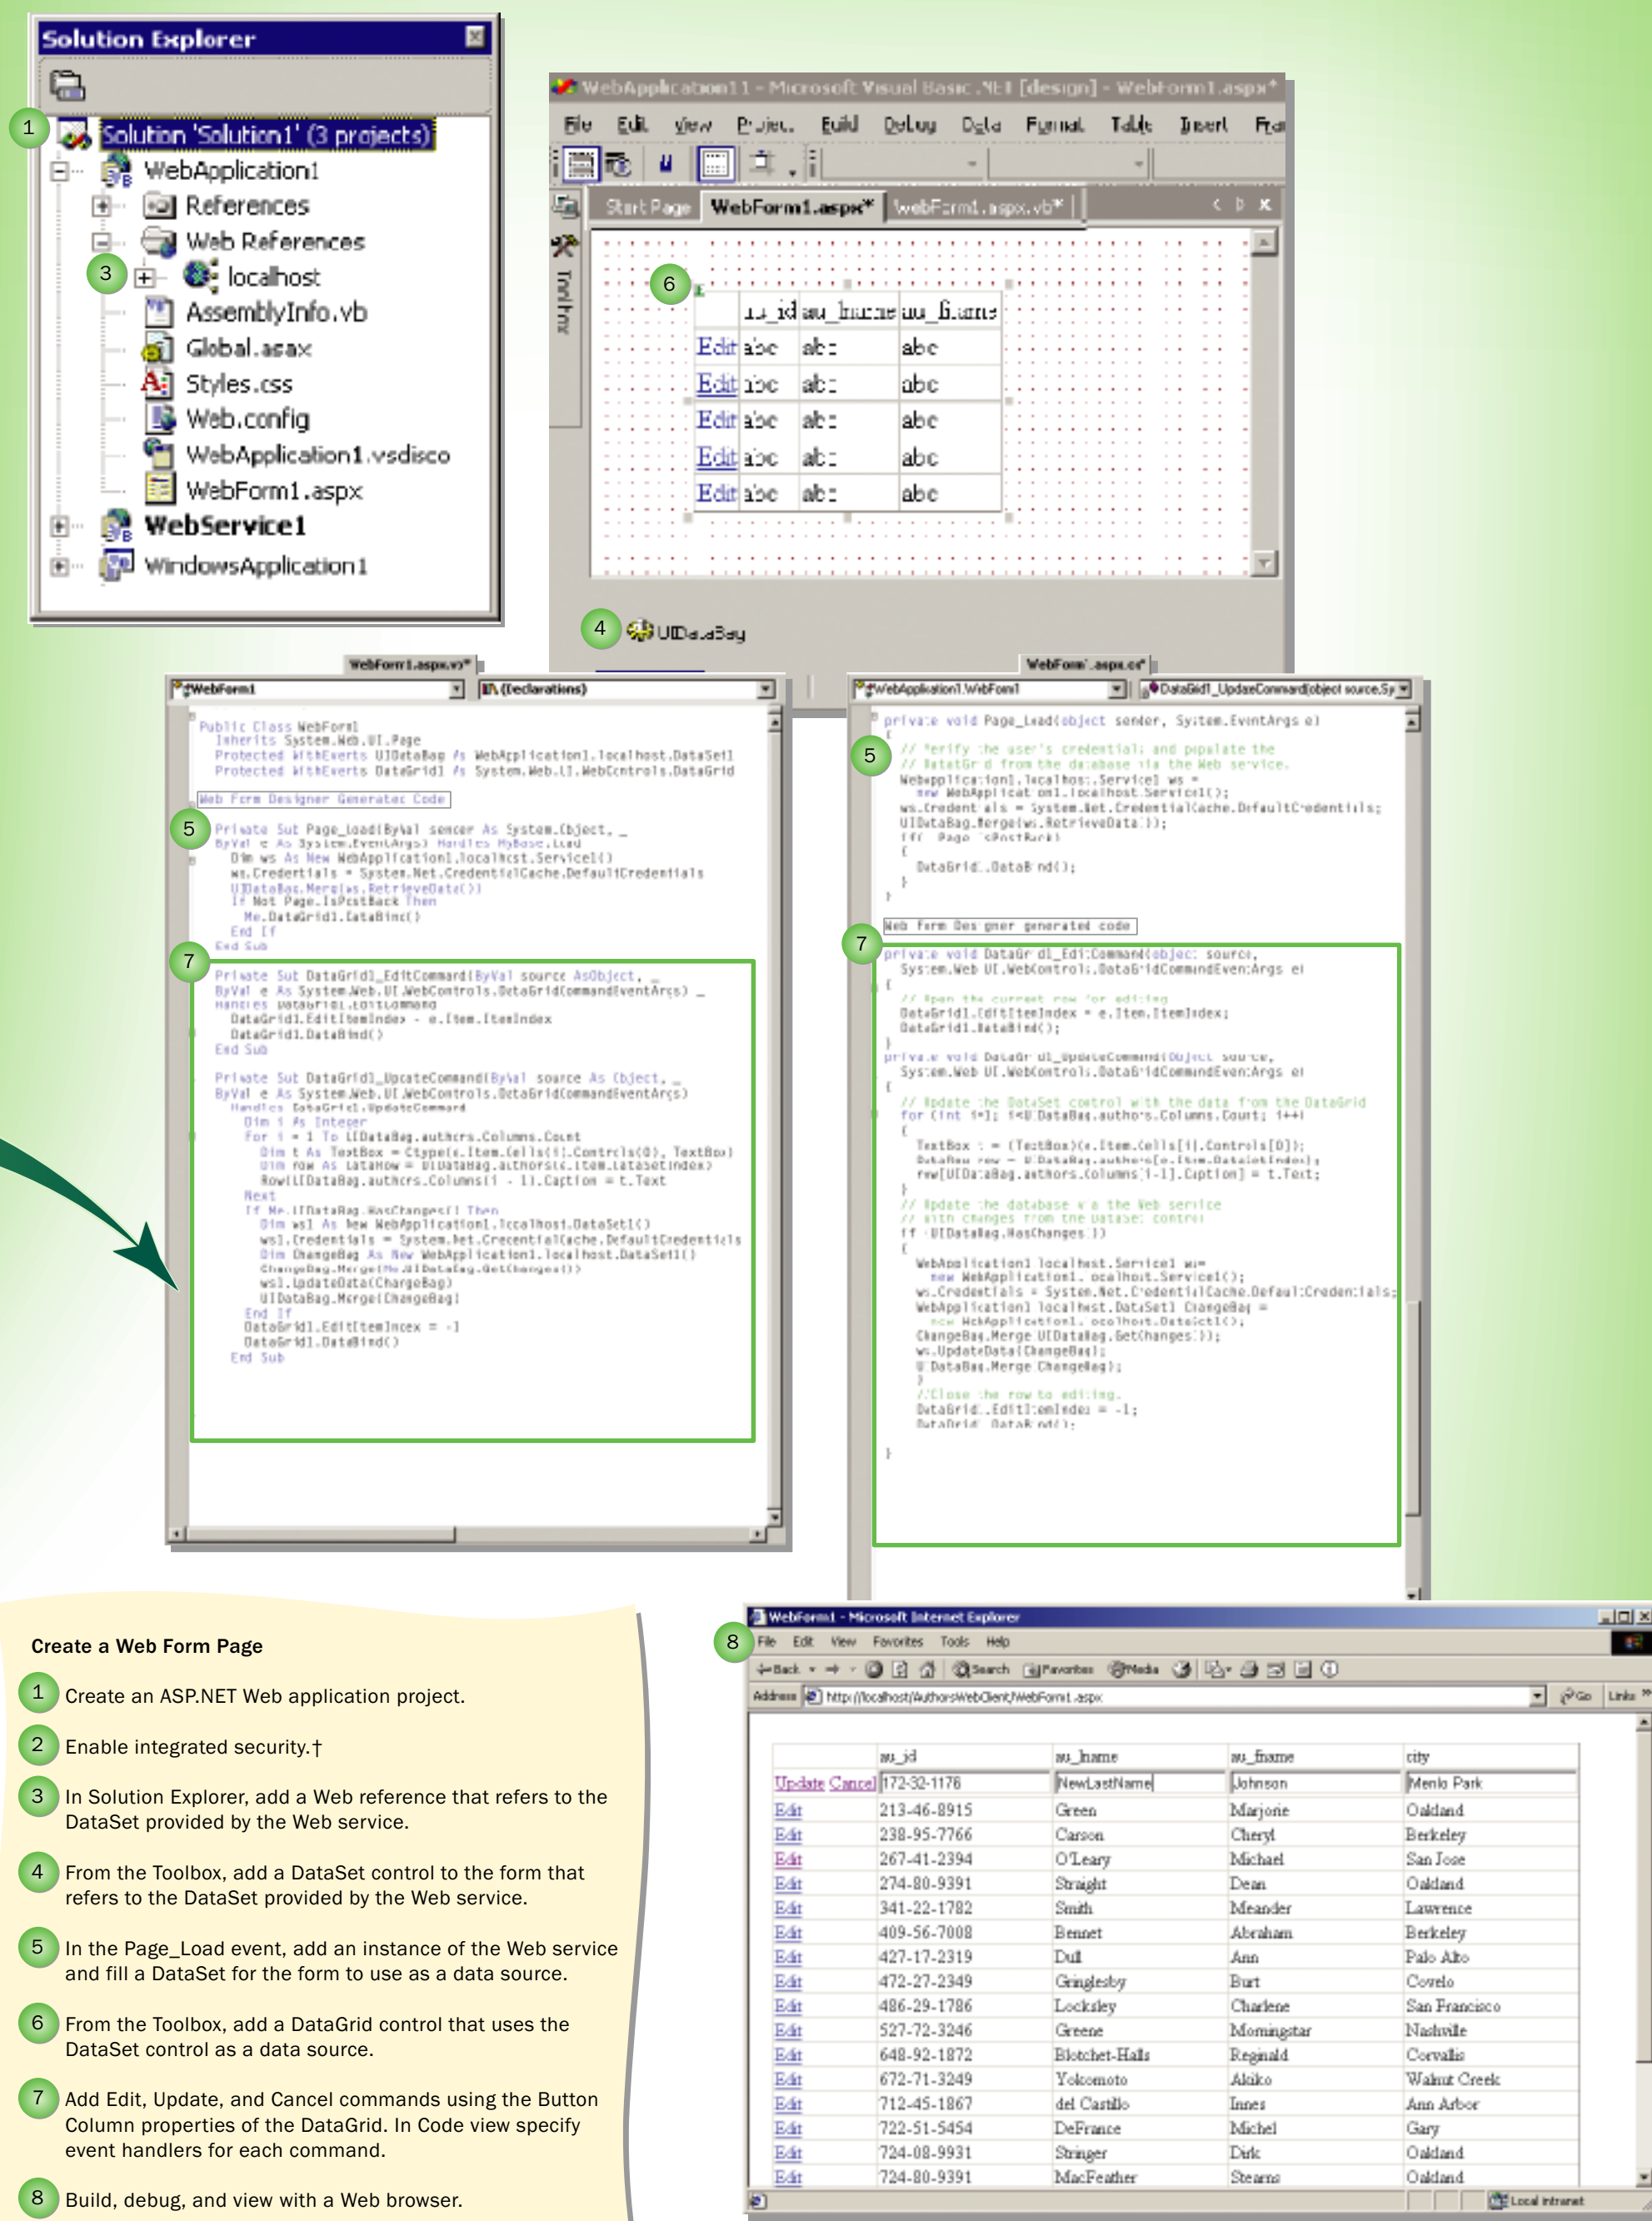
Solution Explorer

1 Solution 'Solution1' (3 projects)
WebApplication1
References
Web References
3 localhost
AssemblyInfo.vb
Global.asax
Styles.css
Web.config
WebApplication1.vsdisco
WebForm1.aspx
WebService1
WindowsApplication1

WebApplication1 - Microsoft Visual Basic .NET [design] - WebForm1.aspx*

File Edit View Project Build Debug Data Format Table Insert Fra

Start Page WebForm1.aspx* WebForm1.aspx.vb*

Toolbox

6

| | au_id | au_lname | au_fname |
|---|---|---|---|
| Edit | abc | abc | abc |
| Edit | abc | abc | abc |
| Edit | abc | abc | abc |
| Edit | abc | abc | abc |
| Edit | abc | abc | abc |

4 UIDataBag

WebForm1.aspx.vb*

WebForm1 (Declarations)

Public Class WebForm1
Inherits System.Web.UI.Page
Protected WithEvents UIDataBag As WebApplication1.localhost.DataSet1
Protected WithEvents DataGrid1 As System.Web.UI.WebControls.DataGrid

Web Form Designer Generated Code

5 Private Sub Page_Load(ByVal sender As System.Object, _
ByVal e As System.EventArgs) Handles MyBase.Load
Dim ws As New WebApplication1.localhost.Service1()
ws.Credentials = System.Net.CredentialCache.DefaultCredentials
UIDataBag.Merge(ws.RetrieveData())
If Not Page.IsPostBack Then
Me.DataGrid1.DataBind()
End If
End Sub

7 Private Sub DataGrid1_EditCommand(ByVal source As Object, _
ByVal e As System.Web.UI.WebControls.DataGridCommandEventArgs) _
Handles DataGrid1.EditCommand
DataGrid1.EditItemIndex = e.Item.ItemIndex
DataGrid1.DataBind()
End Sub

Private Sub DataGrid1_UpdateCommand(ByVal source As Object, _
ByVal e As System.Web.UI.WebControls.DataGridCommandEventArgs)
Handles DataGrid1.UpdateCommand
Dim i As Integer
For i = 1 To UIDataBag.authors.Columns.Count
Dim t As TextBox = CType(e.Item.Cells(i).Controls(0), TextBox)
Dim row As DataRow = UIDataBag.authors(e.Item.DataSetIndex)
Row(UIDataBag.authors.Columns(i - 1).Caption) = t.Text
Next
If Me.UIDataBag.HasChanges() Then
Dim ws1 As New WebApplication1.localhost.DataSet1()
ws1.Credentials = System.Net.CredentialCache.DefaultCredentials
Dim ChangeBag As New WebApplication1.localhost.DataSet1()
ChangeBag.Merge(Me.UIDataBag.GetChanges())
ws1.UpdateData(ChangeBag)
UIDataBag.Merge(ChangeBag)
End If
DataGrid1.EditItemIndex = -1
DataGrid1.DataBind()
End Sub

WebForm1.aspx.cs*

WebApplication1.WebForm1 DataGrid1_UpdateCommand(object source,Sy

private void Page_Load(object sender, System.EventArgs e)
{
5 // Verify the user's credentials and populate the
// DataGrid from the data via the Web service.
WebApplication1.localhost.Service1 ws =
new WebApplication1.localhost.Service1();
ws.Credentials = System.Net.CredentialCache.DefaultCredentials;
UIDataBag.Merge(ws.RetrieveData());
if (!Page.IsPostBack)
{
DataGrid1.DataBind();
}
}

Web Form Designer generated code

7 private void DataGrid1_EditCommand(object source,
System.Web.UI.WebControls.DataGridCommandEventArgs e)
{
// Open the current row for editing
DataGrid1.EditItemIndex = e.Item.ItemIndex;
DataGrid1.DataBind();
}
private void DataGrid1_UpdateCommand(object source,
System.Web.UI.WebControls.DataGridCommandEventArgs e)
{
// Update the DataSet control with the data from the DataGrid
for (int i=1; i<=UIDataBag.authors.Columns.Count; i++)
{
TextBox t = (TextBox)(e.Item.Cells[i].Controls[0]);
DataRow row = UIDataBag.authors[e.Item.DataSetIndex];
row[UIDataBag.authors.Columns[i-1].Caption] = t.Text;
}
// Update the database via the Web service
// with changes from the DataSet control
if (UIDataBag.HasChanges())
{
WebApplication1.localhost.Service1 ws =
new WebApplication1.localhost.Service1();
ws.Credentials = System.Net.CredentialCache.DefaultCredentials;
WebApplication1.localhost.DataSet1 ChangeBag =
new WebApplication1.localhost.DataSet1();
ChangeBag.Merge(UIDataBag.GetChanges());
ws.UpdateData(ChangeBag);
UIDataBag.Merge(ChangeBag);
}
//Close the row to editing.
DataGrid1.EditItemIndex = -1;
DataGrid1.DataBind();
}

Create a Web Form Page

1 Create an ASP.NET Web application project.

2 Enable integrated security.†

3 In Solution Explorer, add a Web reference that refers to the DataSet provided by the Web service.

4 From the Toolbox, add a DataSet control to the form that refers to the DataSet provided by the Web service.

5 In the Page_Load event, add an instance of the Web service and fill a DataSet for the form to use as a data source.

6 From the Toolbox, add a DataGrid control that uses the DataSet control as a data source.

7 Add Edit, Update, and Cancel commands using the Button Column properties of the DataGrid. In Code view specify event handlers for each command.

8 Build, debug, and view with a Web browser.

8 WebForm1 - Microsoft Internet Explorer

File Edit View Favorites Tools Help

Back Search Favorites Media

Address http://localhost/AuthorsWebClient/WebForm1.aspx Go Links

| | au_id | au_lname | au_fname | city |
|---|---|---|---|---|
| Update Cancel | 172-32-1176 | NewLastName | Johnson | Menlo Park |
| Edit | 213-46-8915 | Green | Marjorie | Oakland |
| Edit | 238-95-7766 | Carson | Cheryl | Berkeley |
| Edit | 267-41-2394 | O'Leary | Michael | San Jose |
| Edit | 274-80-9391 | Straight | Dean | Oakland |
| Edit | 341-22-1782 | Smith | Meander | Lawrence |
| Edit | 409-56-7008 | Bennet | Abraham | Berkeley |
| Edit | 427-17-2319 | Dull | Ann | Palo Alto |
| Edit | 472-27-2349 | Gringlesby | Burt | Covelo |
| Edit | 486-29-1786 | Locksley | Charlene | San Francisco |
| Edit | 527-72-3246 | Greene | Morningstar | Nashville |
| Edit | 648-92-1872 | Blotchet-Halls | Reginald | Corvallis |
| Edit | 672-71-3249 | Yokomoto | Akiko | Walnut Creek |
| Edit | 712-45-1867 | del Castillo | Innes | Ann Arbor |
| Edit | 722-51-5454 | DeFrance | Michel | Gary |
| Edit | 724-08-9931 | Stringer | Dirk | Oakland |
| Edit | 724-80-9391 | MacFeather | Stearns | Oakland |

Local intranet